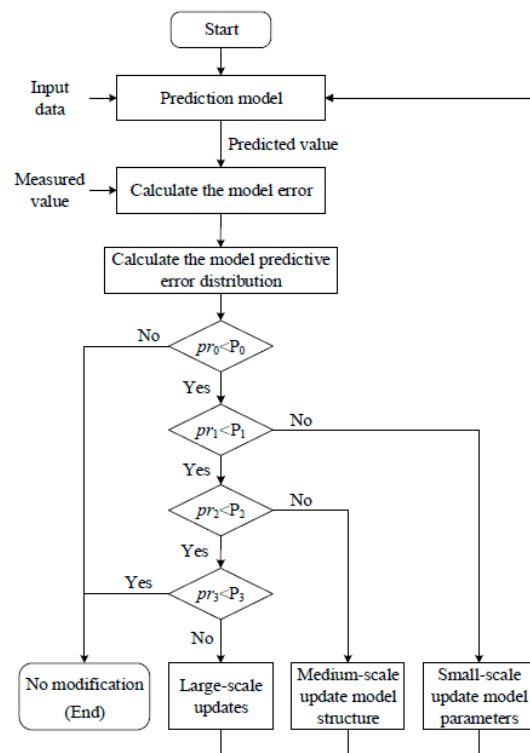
Start

Input data

Prediction model

Predicted value

Measured value

Calculate the model error

Calculate the model predictive error distribution

No

$pr_0<P_0$

Yes

$pr_1<P_1$

No

Yes

$pr_2<P_2$

No

Yes

Yes

$pr_3<P_3$

No

No modification (End)

Large-scale updates

Medium-scale update model structure

Small-scale update model parameters